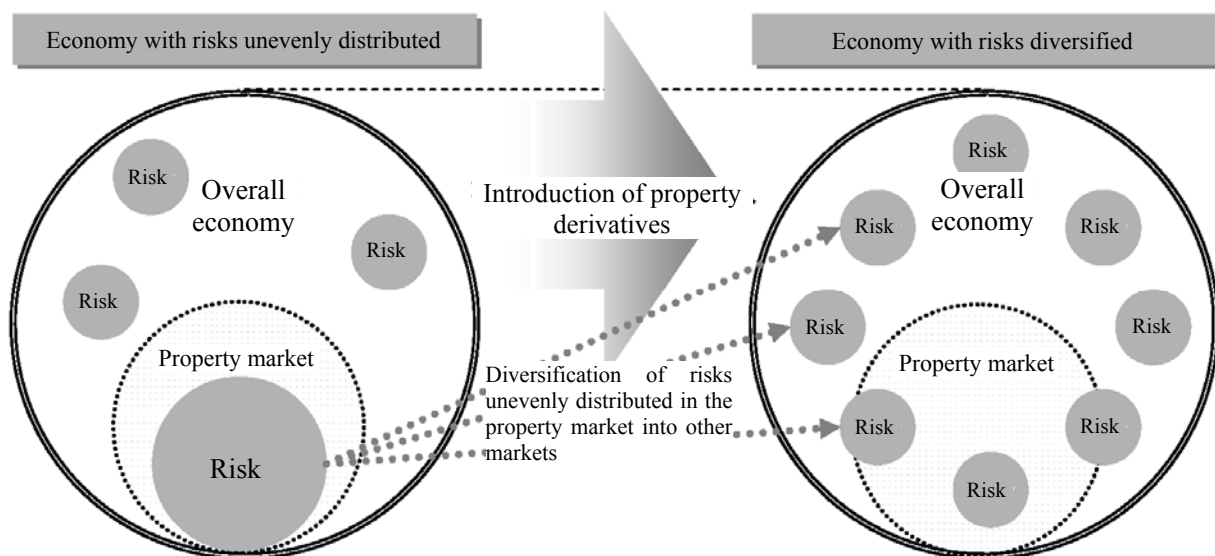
Economy with risks unevenly distributed

Economy with risks diversified

Risk

Overall economy

Risk

Risk

Property market

Risk

Introduction of property derivatives

Diversification of risks unevenly distributed in the property market into other markets

Risk

Overall economy

Risk

Risk

Risk

Risk

Property market

Risk

Risk

Risk